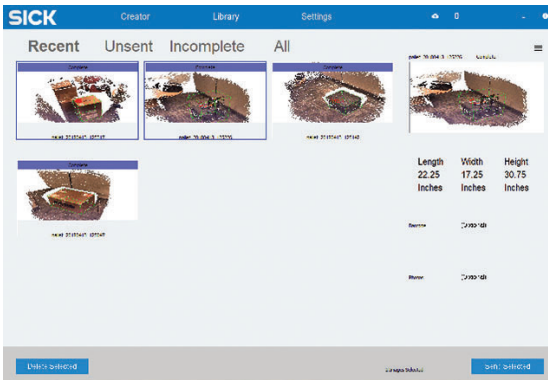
SICK
Creator
Library
Settings

Recent
Unsent
Incomplete
All

Complete
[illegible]

Complete
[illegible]

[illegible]

Complete
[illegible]

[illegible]
Complete

Length
22.25
Inches

Width
17.25
Inches

Height
30.75
Inches

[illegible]
Complete

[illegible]
Complete

Delete Selected
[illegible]
Send Selected